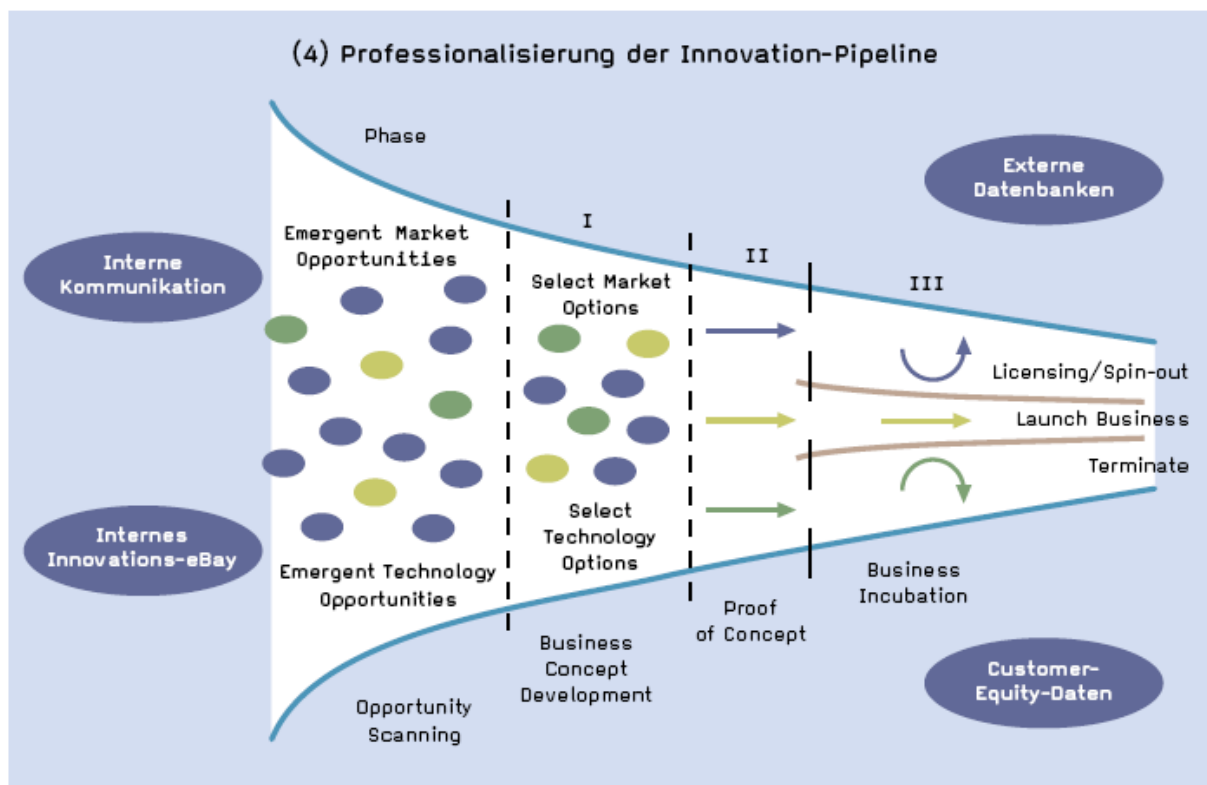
(4) Professionalisierung der Innovation-Pipeline

Phase

Externe Datenbanken

Interne Kommunikation

Emergent Market Opportunities

I

Select Market Options

II

III

Licensing/Spin-out

Launch Business

Terminate

Internes Innovations-eBay

Select Technology Options

Emergent Technology Opportunities

Business Incubation

Proof of Concept

Business Concept Development

Customer-Equity-Daten

Opportunity Scanning